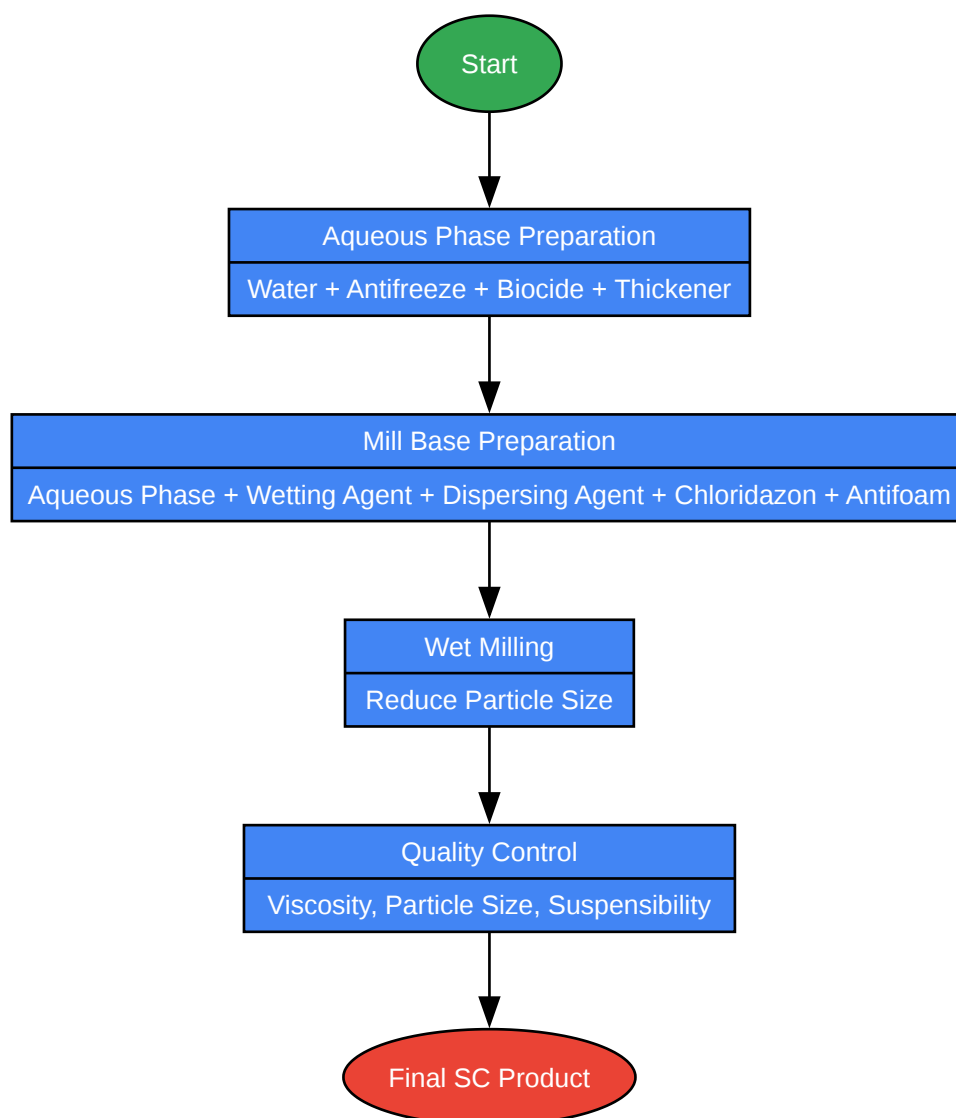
Start

Aqueous Phase Preparation

Water + Antifreeze + Biocide + Thickener

Mill Base Preparation

Aqueous Phase + Wetting Agent + Dispersing Agent + Chloridazon + Antifoam

Wet Milling

Reduce Particle Size

Quality Control

Viscosity, Particle Size, Suspensibility

Final SC Product